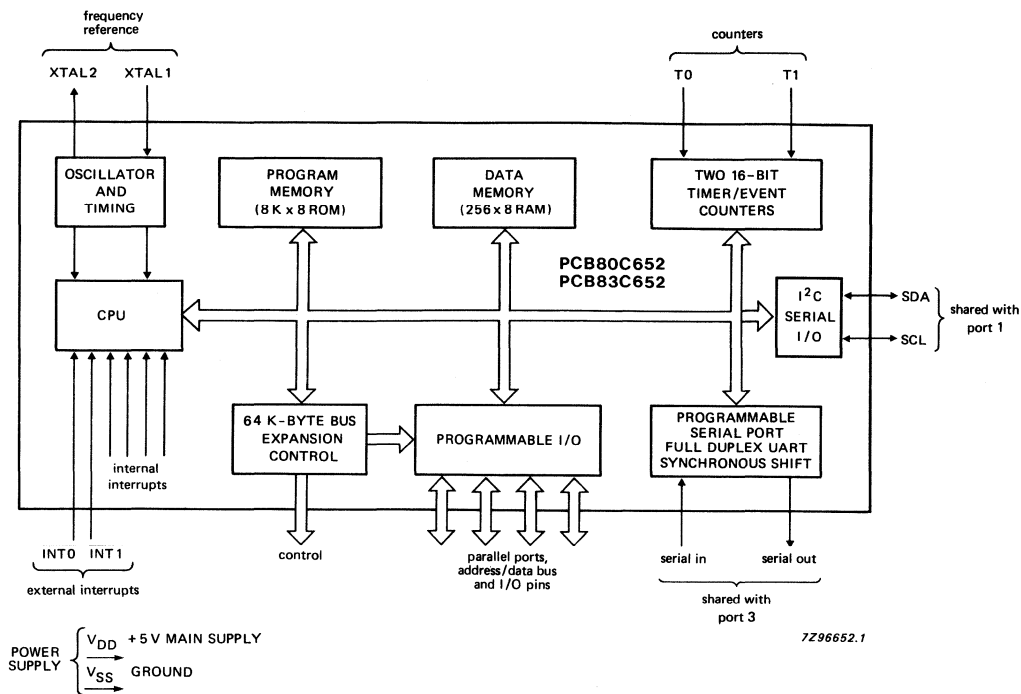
frequency reference

XTAL2 XTAL1

counters

T0 T1

OSCILLATOR AND TIMING

PROGRAM MEMORY (8 K x 8 ROM)

DATA MEMORY (256 x 8 RAM)

TWO 16-BIT TIMER/EVENT COUNTERS

PCB80C652
PCB83C652

CPU

$I^2C$ SERIAL I/O

SDA

SCL

shared with port 1

64 K-BYTE BUS EXPANSION CONTROL

PROGRAMMABLE I/O

PROGRAMMABLE SERIAL PORT FULL DUPLEX UART SYNCHRONOUS SHIFT

internal interrupts

INT0 INT1

external interrupts

control

parallel ports, address/data bus and I/O pins

serial in

serial out

shared with port 3

POWER SUPPLY

$V_{DD}$ +5 V MAIN SUPPLY

$V_{SS}$ GROUND

7Z96652.1